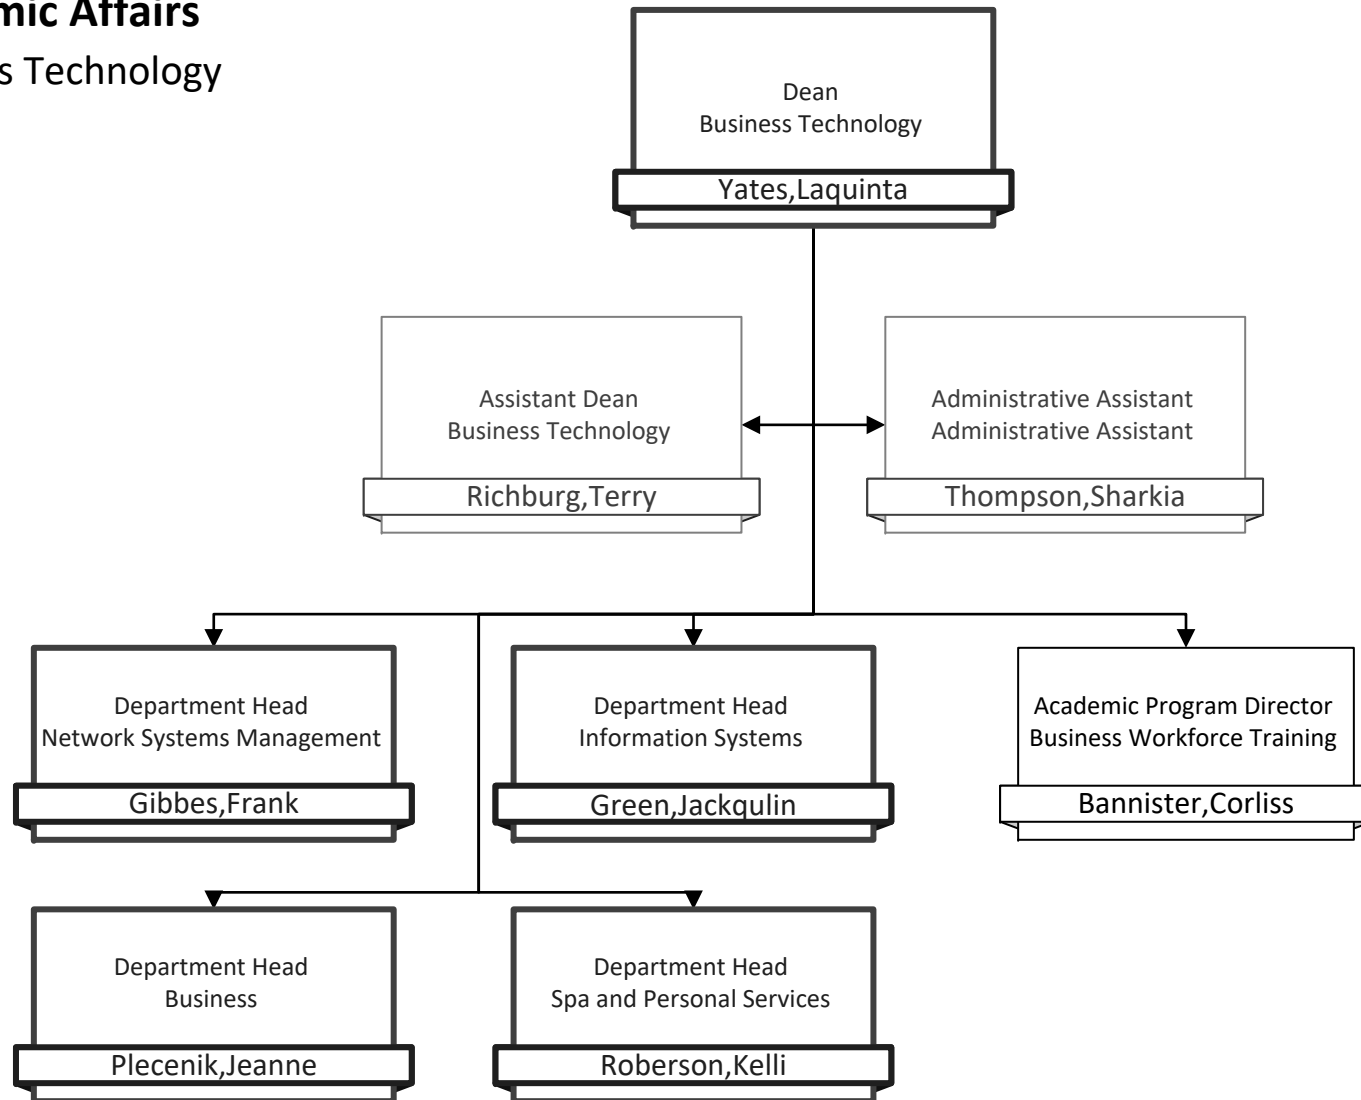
mic Affairs
s Technology

Dean
Business Technology
Yates,Laquinta

Assistant Dean
Business Technology
Richburg,Terry

Administrative Assistant
Administrative Assistant
Thompson,Sharkia

Department Head
Network Systems Management
Gibbes,Frank

Department Head
Information Systems
Green,Jackqulin

Academic Program Director
Business Workforce Training
Bannister,Corliss

Department Head
Business
Plecenik,Jeanne

Department Head
Spa and Personal Services
Roberson,Kelli